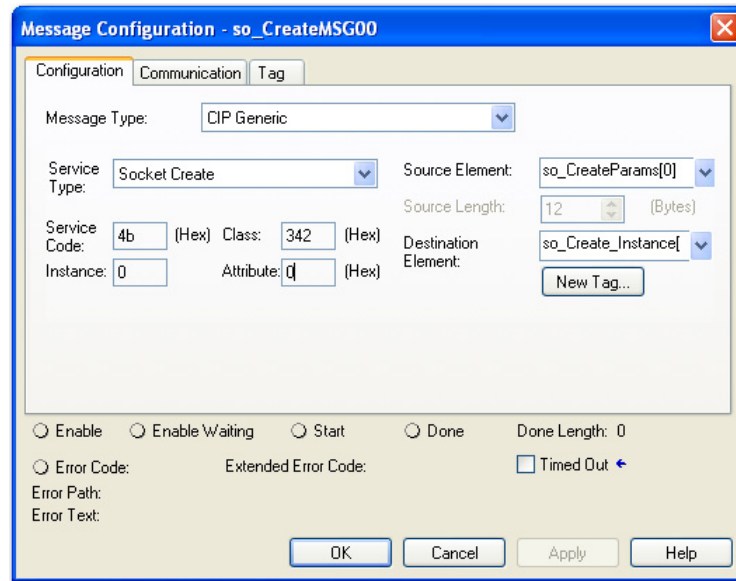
Message Configuration - so_CreateMSG00

Configuration | Communication | Tag

Message Type: CIP Generic

Service Type: Socket Create

Service Code: 4b (Hex) Class: 342 (Hex)

Instance: 0 Attribute: 0 (Hex)

Source Element: so_CreateParams[0]

Source Length: 12 (Bytes)

Destination Element: so_Create_Instance[

New Tag...

Enable Enable Waiting Start Done Done Length: 0

Error Code: Extended Error Code: Timed Out

Error Path:

Error Text:

OK Cancel Apply Help